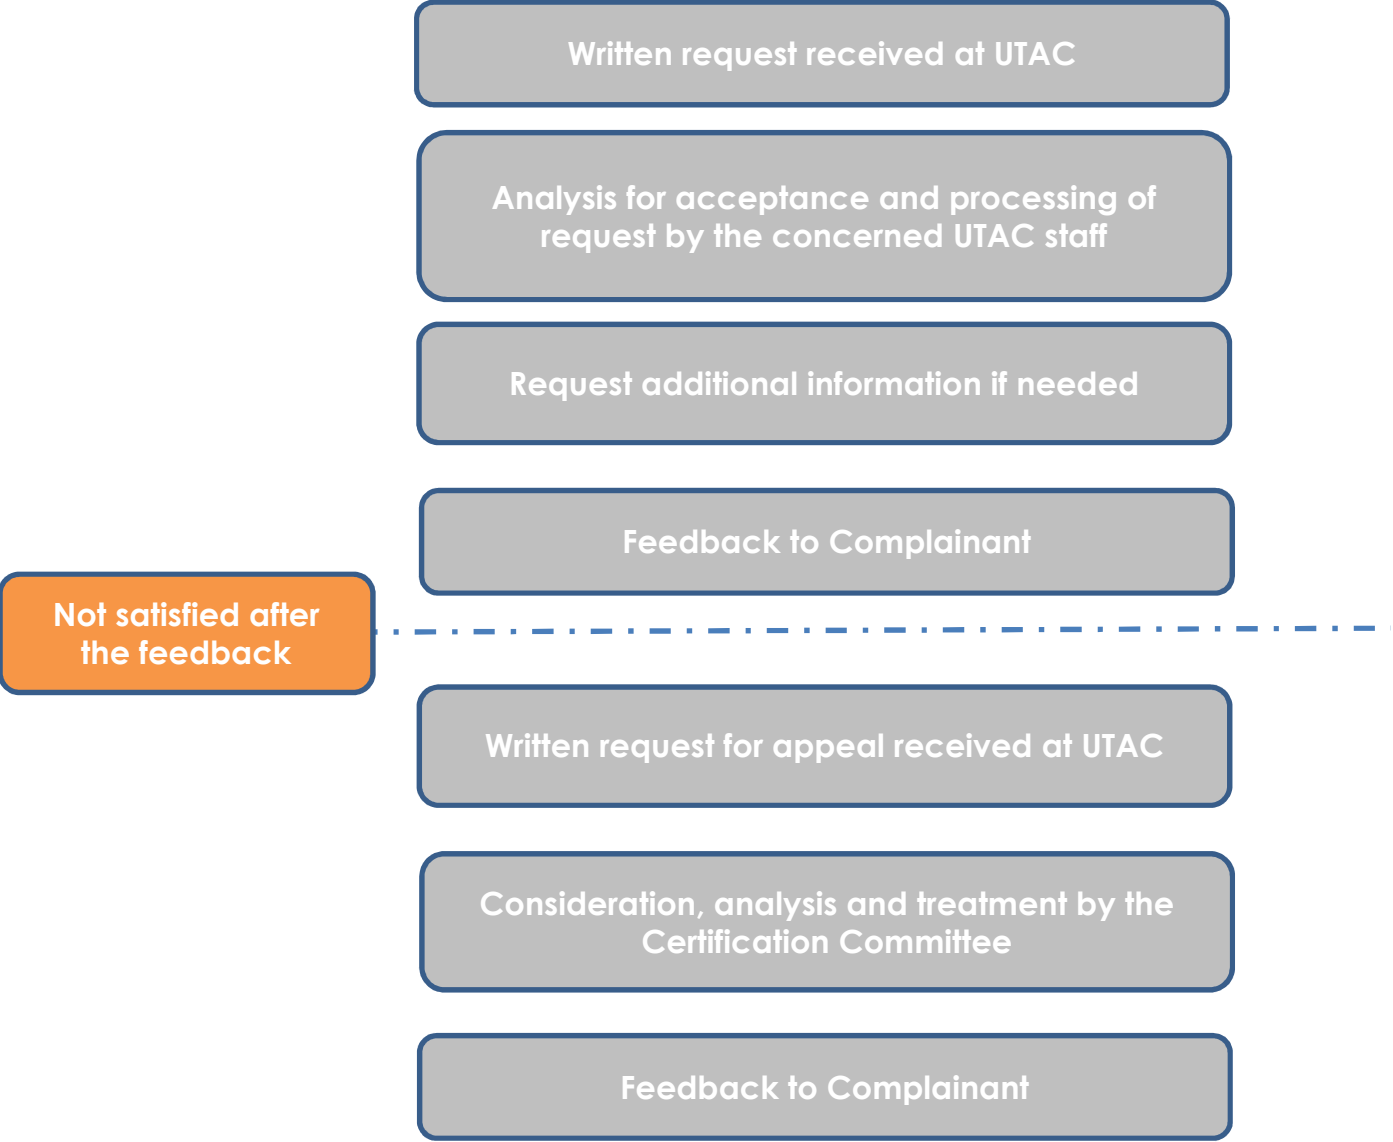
Written request received at UTAC

Analysis for acceptance and processing of request by the concerned UTAC staff

Request additional information if needed

Feedback to Complainant

Not satisfied after the feedback

Written request for appeal received at UTAC

Consideration, analysis and treatment by the Certification Committee

Feedback to Complainant